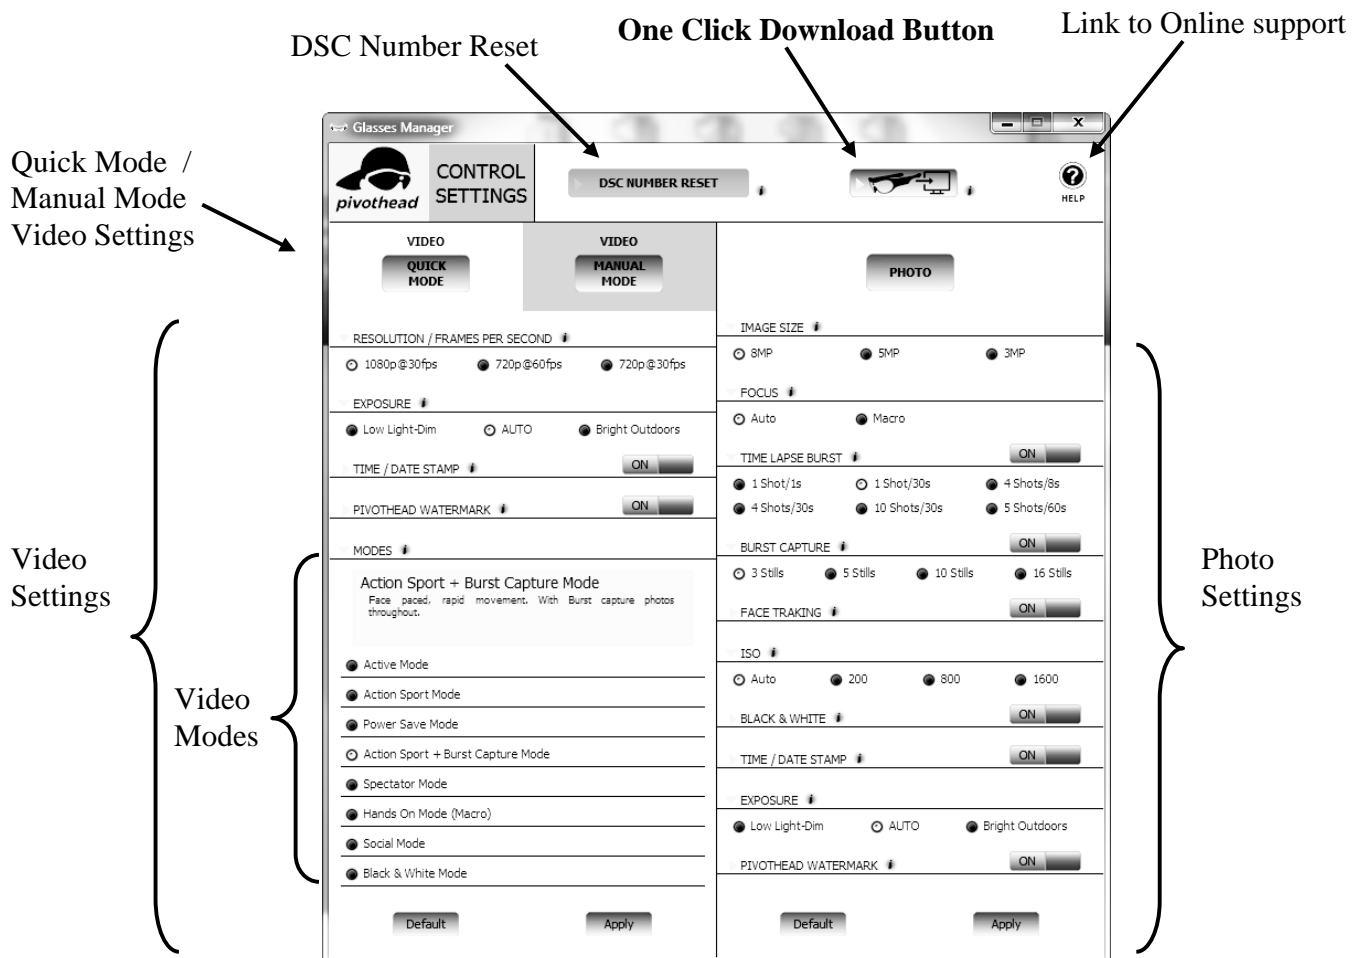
DSC Number Reset

**One Click Download Button**

Link to Online support

Quick Mode / Manual Mode Video Settings

Glasses Manager

pivothead

CONTROL SETTINGS

DSC NUMBER RESET

HELP

VIDEO
QUICK MODE

VIDEO
MANUAL MODE

PHOTO

RESOLUTION / FRAMES PER SECOND

1080p@30fps 720p@60fps 720p@30fps

EXPOSURE

Low Light-Dim AUTO Bright Outdoors

TIME / DATE STAMP ON

PIVOTHEAD WATERMARK ON

MODES

Action Sport + Burst Capture Mode
Face paced, rapid movement. With Burst capture photos throughout.

Active Mode
Action Sport Mode
Power Save Mode
Action Sport + Burst Capture Mode
Spectator Mode
Hands On Mode (Macro)
Social Mode
Black & White Mode

Default Apply

IMAGE SIZE

8MP 5MP 3MP

FOCUS

Auto Macro

TIME LAPSE BURST ON

1 Shot/1s 1 Shot/30s 4 Shots/8s
4 Shots/30s 10 Shots/30s 5 Shots/60s

BURST CAPTURE ON

3 Stills 5 Stills 10 Stills 16 Stills

FACE TRAKING ON

ISO

Auto 200 800 1600

BLACK & WHITE ON

TIME / DATE STAMP ON

EXPOSURE

Low Light-Dim AUTO Bright Outdoors

PIVOTHEAD WATERMARK ON

Default Apply

Video Settings

Video Modes

Photo Settings